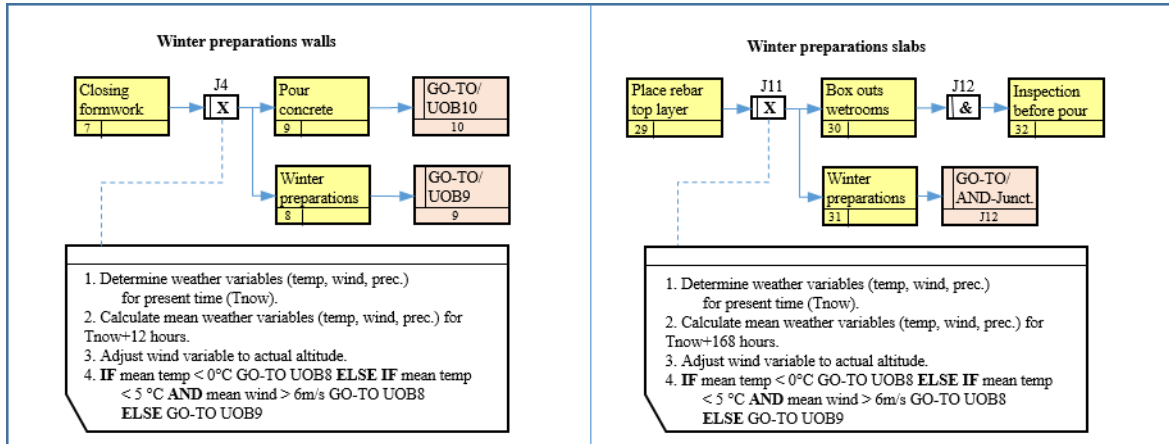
Winter preparations walls

Closing formwork
7

J4
X

Pour concrete
9

GO-TO/ UOB10
10

Winter preparations
8

GO-TO/ UOB9
9

1. Determine weather variables (temp, wind, prec.) for present time (Tnow).
2. Calculate mean weather variables (temp, wind, prec.) for Tnow+12 hours.
3. Adjust wind variable to actual altitude.
4. **IF** mean temp < 0°C GO-TO UOB8 **ELSE IF** mean temp < 5 °C **AND** mean wind > 6m/s GO-TO UOB8 **ELSE** GO-TO UOB9

Winter preparations slabs

Place rebar top layer
29

J11
X

Box outs wetrooms
30

J12
&

Inspection before pour
32

Winter preparations
31

GO-TO/ AND-Junct.
J12

1. Determine weather variables (temp, wind, prec.) for present time (Tnow).
2. Calculate mean weather variables (temp, wind, prec.) for Tnow+168 hours.
3. Adjust wind variable to actual altitude.
4. **IF** mean temp < 0°C GO-TO UOB8 **ELSE IF** mean temp < 5 °C **AND** mean wind > 6m/s GO-TO UOB8 **ELSE** GO-TO UOB9